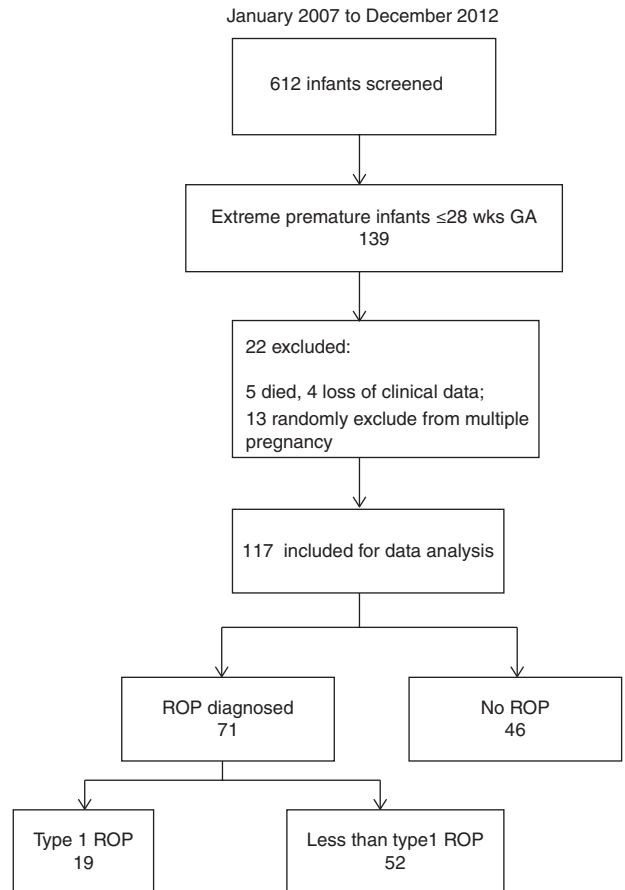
January 2007 to December 2012

612 infants screened

Extreme premature infants ≤28 wks GA
139

22 excluded:

5 died, 4 loss of clinical data;
13 randomly exclude from multiple pregnancy

117 included for data analysis

ROP diagnosed
71

No ROP
46

Type 1 ROP
19

Less than type1 ROP
52